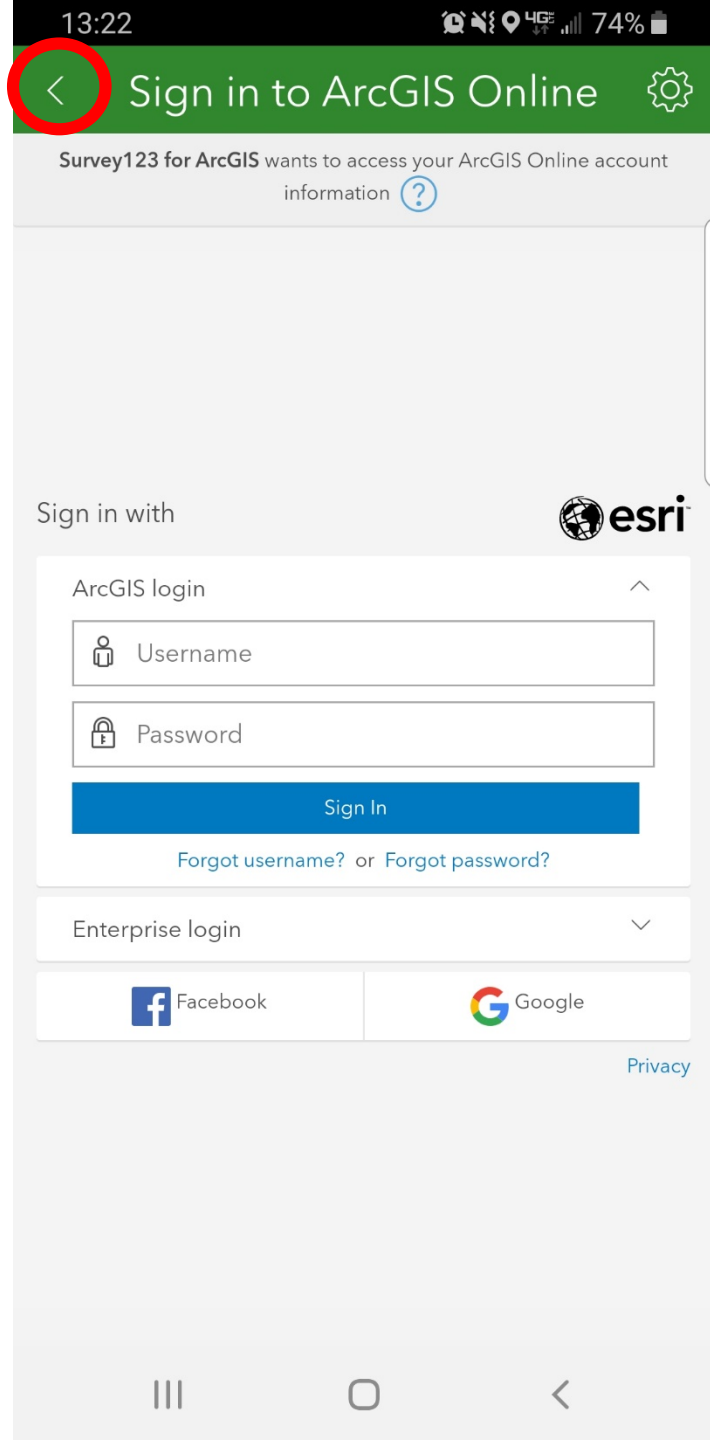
13:22 4G 74%

Sign in to ArcGIS Online

Survey123 for ArcGIS wants to access your ArcGIS Online account information ?

Sign in with

esri

ArcGIS login

Username

Password

Sign In

Forgot username? or Forgot password?

Enterprise login

Facebook

Google

Privacy